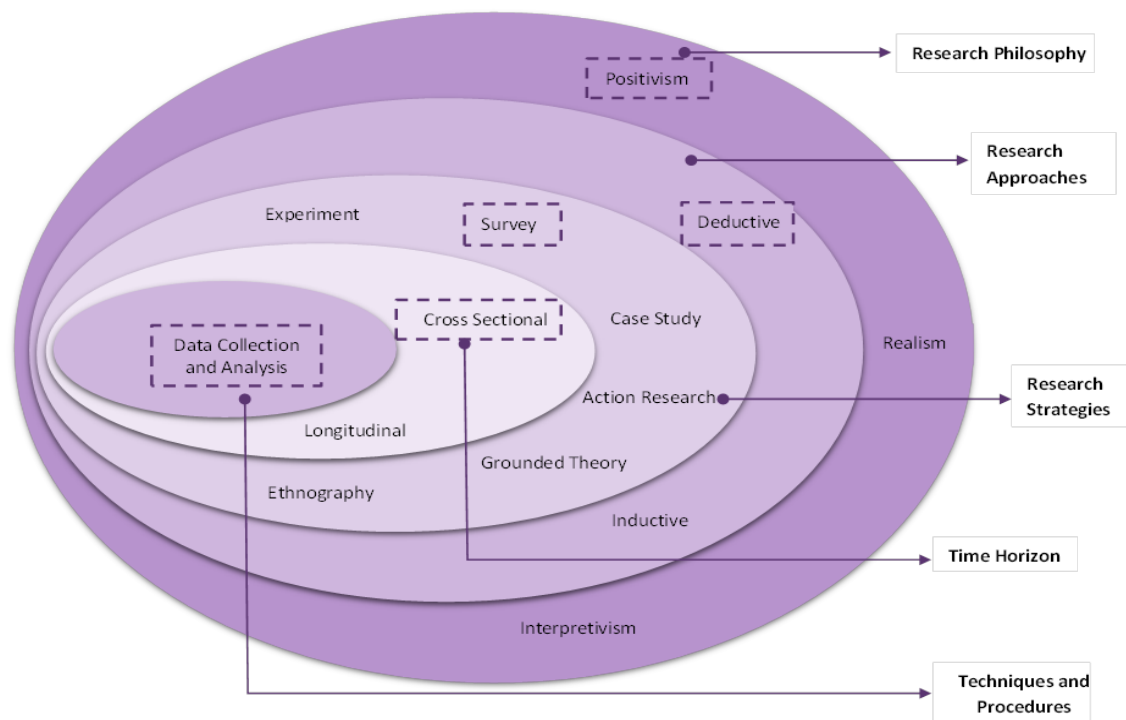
Research Philosophy

Positivism

Research Approaches

Experiment

Survey

Deductive

Data Collection and Analysis

Cross Sectional

Case Study

Realism

Action Research

Research Strategies

Longitudinal

Grounded Theory

Ethnography

Inductive

Time Horizon

Interpretivism

Techniques and Procedures